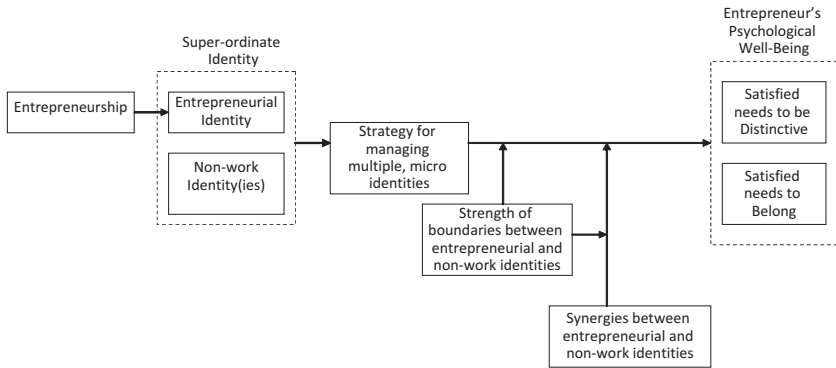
Entrepreneur's Psychological Well-Being

Super-ordinate Identity

Entrepreneurship

Entrepreneurial Identity

Non-work Identity(ies)

Strategy for managing multiple, micro identities

Satisfied needs to be Distinctive

Satisfied needs to Belong

Strength of boundaries between entrepreneurial and non-work identities

Synergies between entrepreneurial and non-work identities